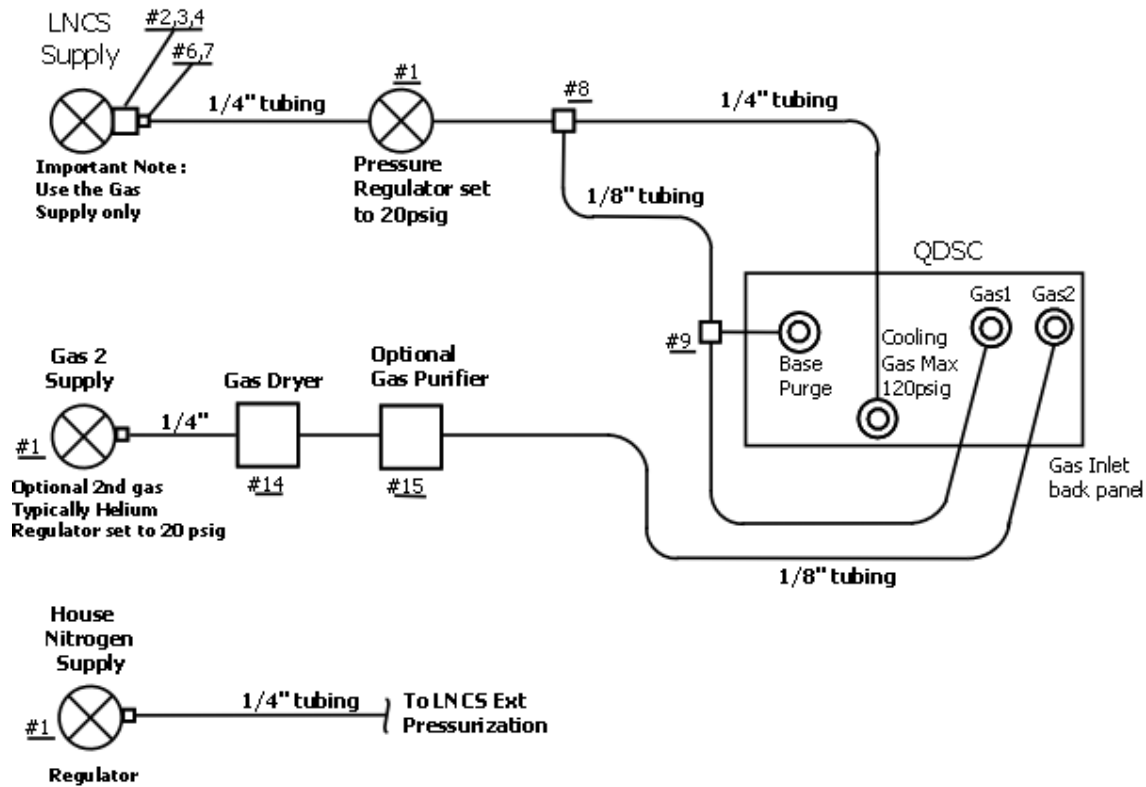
LNCS Supply
#2,3,4
#6,7
1/4" tubing
#1
Pressure Regulator set to 20psig
#8
1/4" tubing
Important Note : Use the Gas Supply only
1/8" tubing
QDSC
#9
Base Purge
Cooling Gas Max 120psig
Gas1
Gas2
Gas 2 Supply
#1
1/4"
Gas Dryer
#14
Optional Gas Purifier
#15
Optional 2nd gas Typically Helium Regulator set to 20 psig
Gas Inlet back panel
1/8" tubing
House Nitrogen Supply
#1
Regulator
1/4" tubing
To LN CS Ext Pressurization